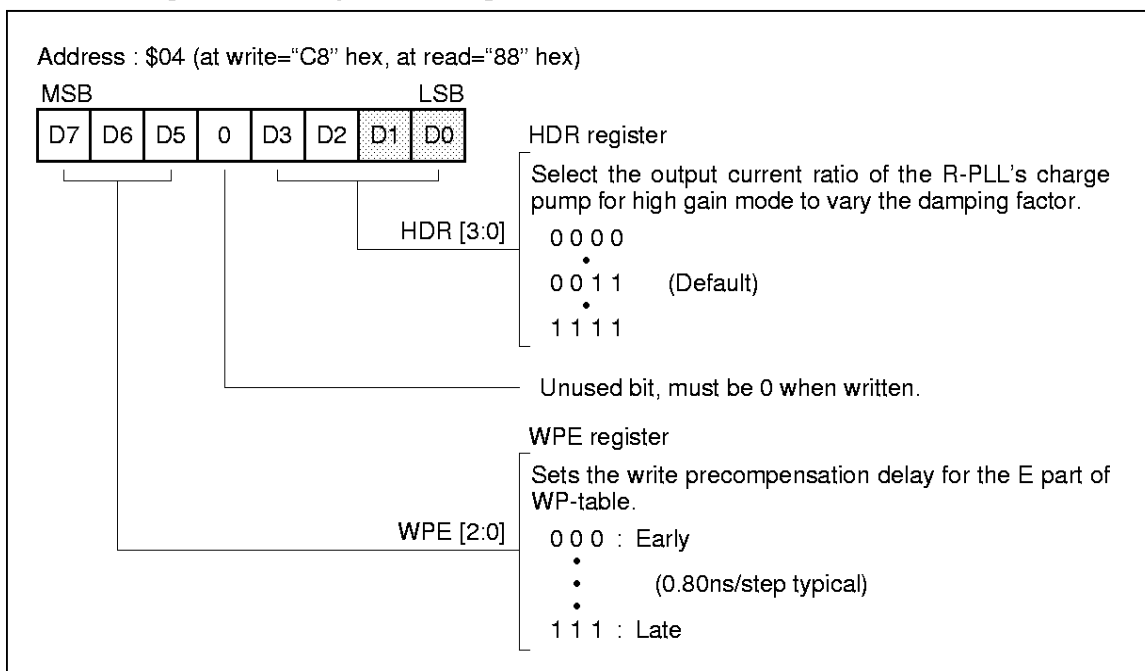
Address : \$04 (at write="C8" hex, at read="88" hex)

MSB LSB

| D7 | D6 | D5 | 0 | D3 | D2 | D1 | D0 |
|---|---|---|---|---|---|---|---|

HDR register

Select the output current ratio of the R-PLL's charge pump for high gain mode to vary the damping factor.

HDR [3:0]

0 0 0 0
•
0 0 1 1 (Default)
•
1 1 1 1

Unused bit, must be 0 when written.

WPE register

Sets the write precompensation delay for the E part of WP-table.

WPE [2:0]

0 0 0 : Early
•
• (0.80ns/step typical)
•
1 1 1 : Late